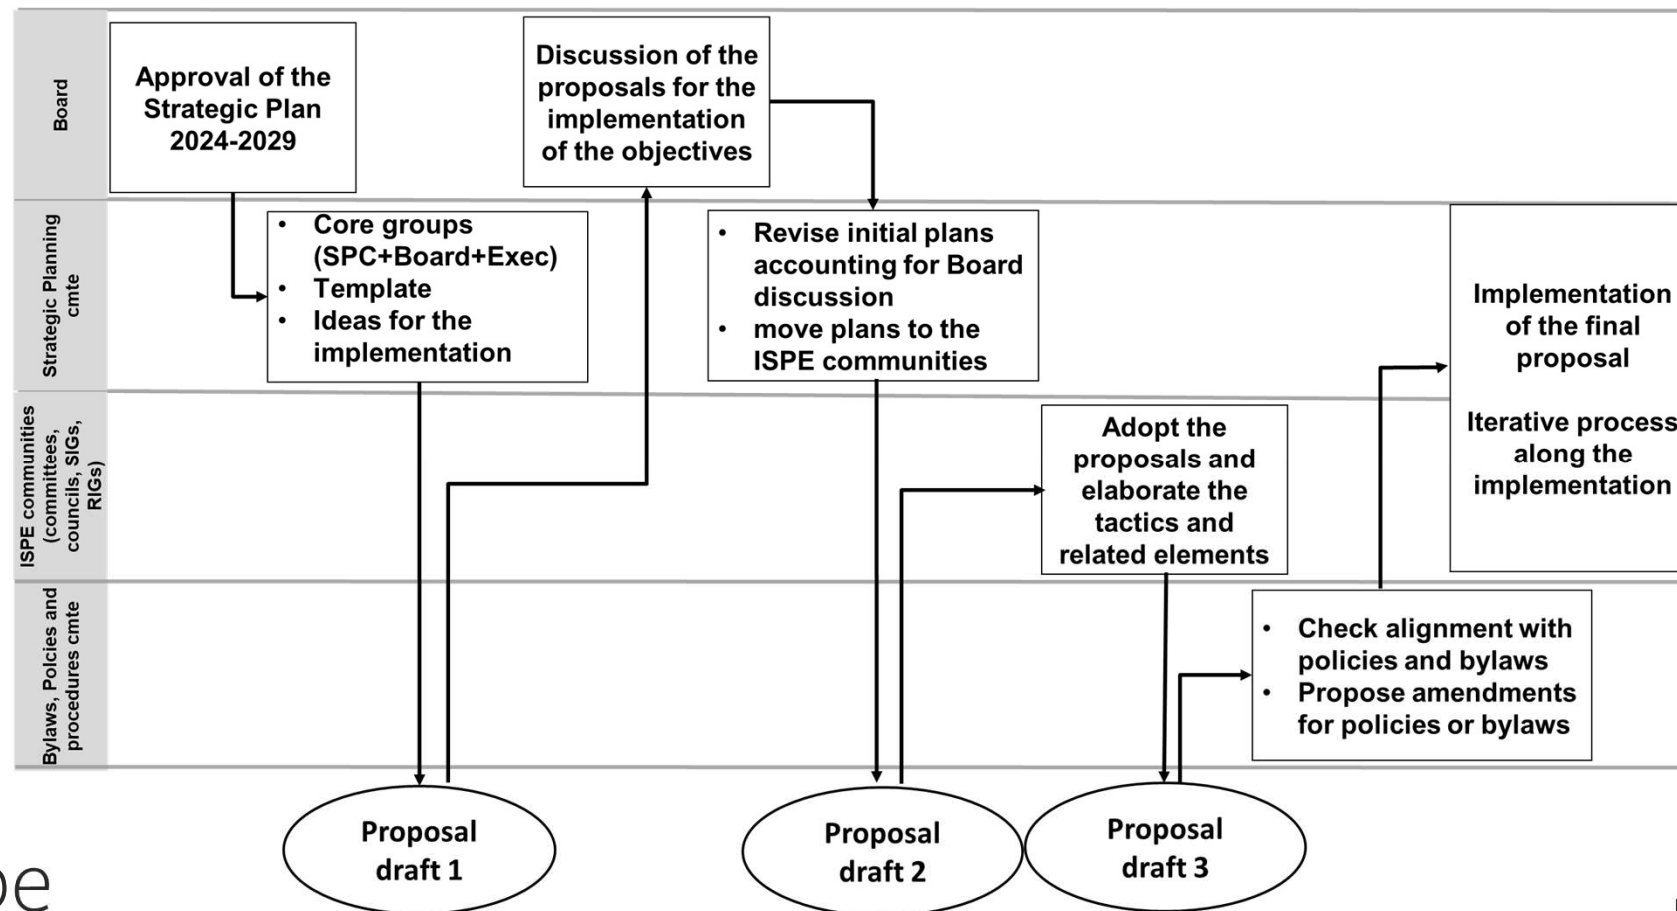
Board

Approval of the Strategic Plan 2024-2029

Discussion of the proposals for the implementation of the objectives

Strategic Planning cmte

- Core groups (SPC+Board+Exec)
- Template
- Ideas for the implementation

- Revise initial plans accounting for Board discussion
- move plans to the ISPE communities

Implementation of the final proposal

Iterative process along the implementation

ISPE communities (committees, councils, SIGs, RIGs)

Adopt the proposals and elaborate the tactics and related elements

Bylaws, Policies and procedures cmte

- Check alignment with policies and bylaws
- Propose amendments for policies or bylaws

Proposal draft 1

Proposal draft 2

Proposal draft 3

pe